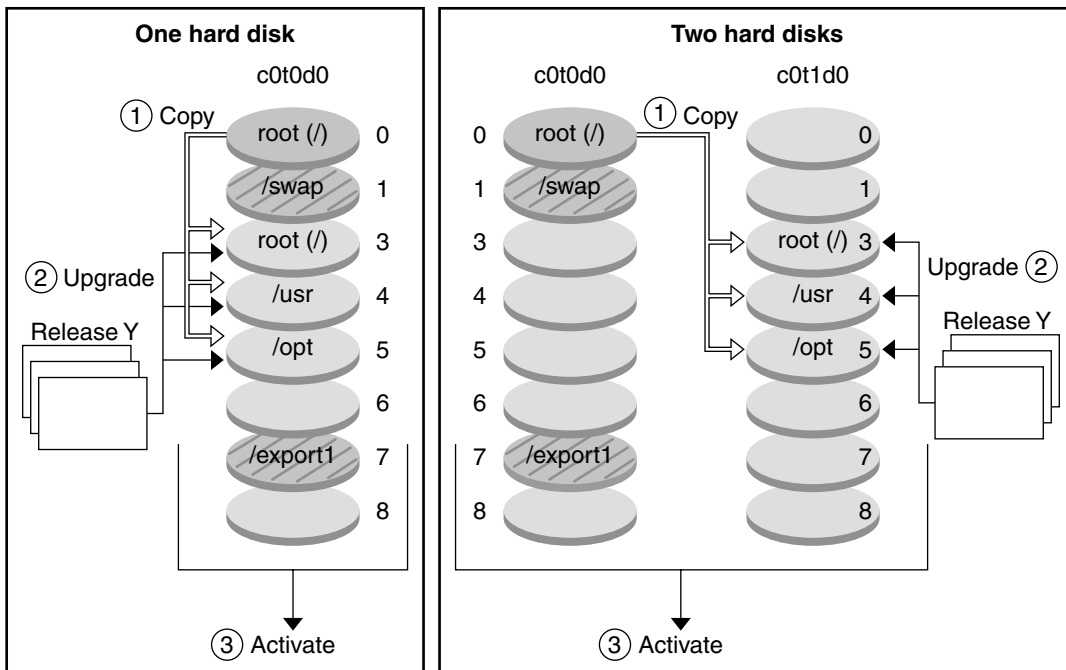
One hard disk

c0t0d0

1 Copy

root (/) 0

/swap 1

root (/) 3

2 Upgrade

/usr 4

Release Y

/opt 5

6

/export1 7

8

3 Activate

Two hard disks

c0t0d0

c0t1d0

0 root (/)

1 Copy

0

1 /swap

1

3

root (/) 3

Upgrade 2

4

/usr 4

Release Y

5

/opt 5

6

6

7 /export1

7

8

8

3 Activate